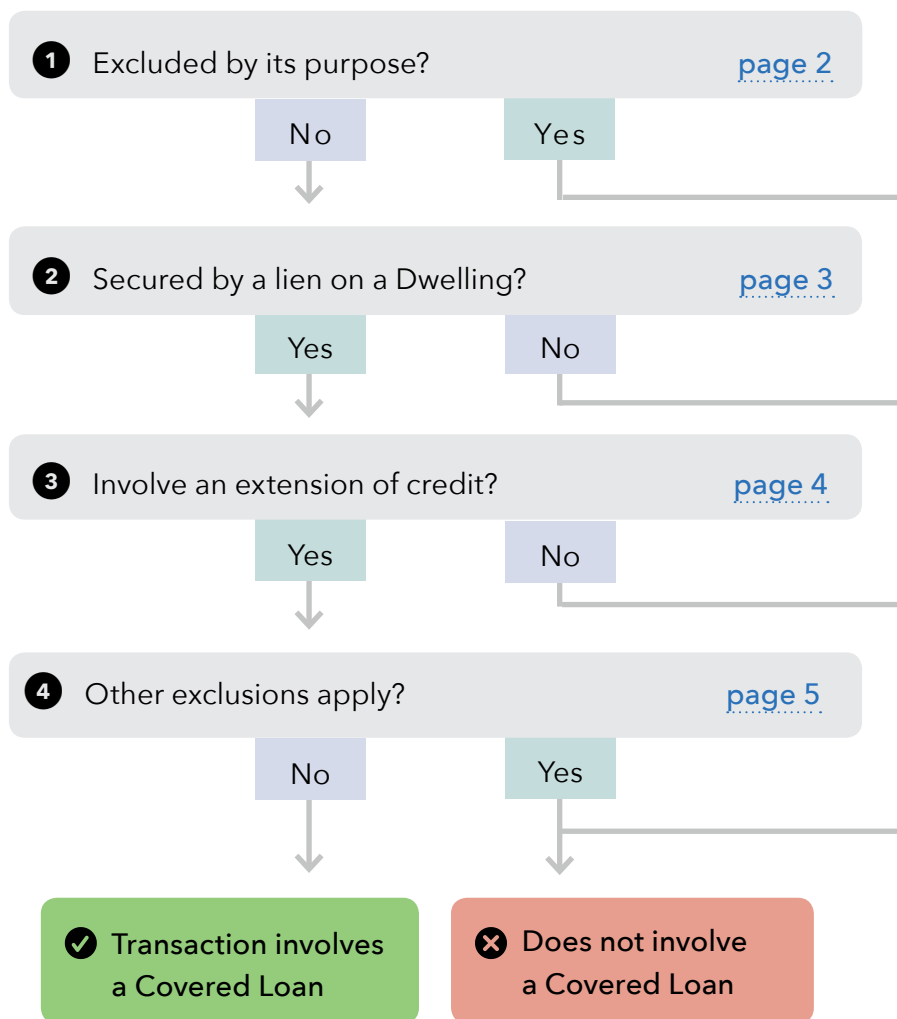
1 Excluded by its purpose? page 2

No

Yes

2 Secured by a lien on a Dwelling? page 3

Yes

No

3 Involve an extension of credit? page 4

Yes

No

4 Other exclusions apply? page 5

No

Yes

Transaction involves a Covered Loan

Does not involve a Covered Loan